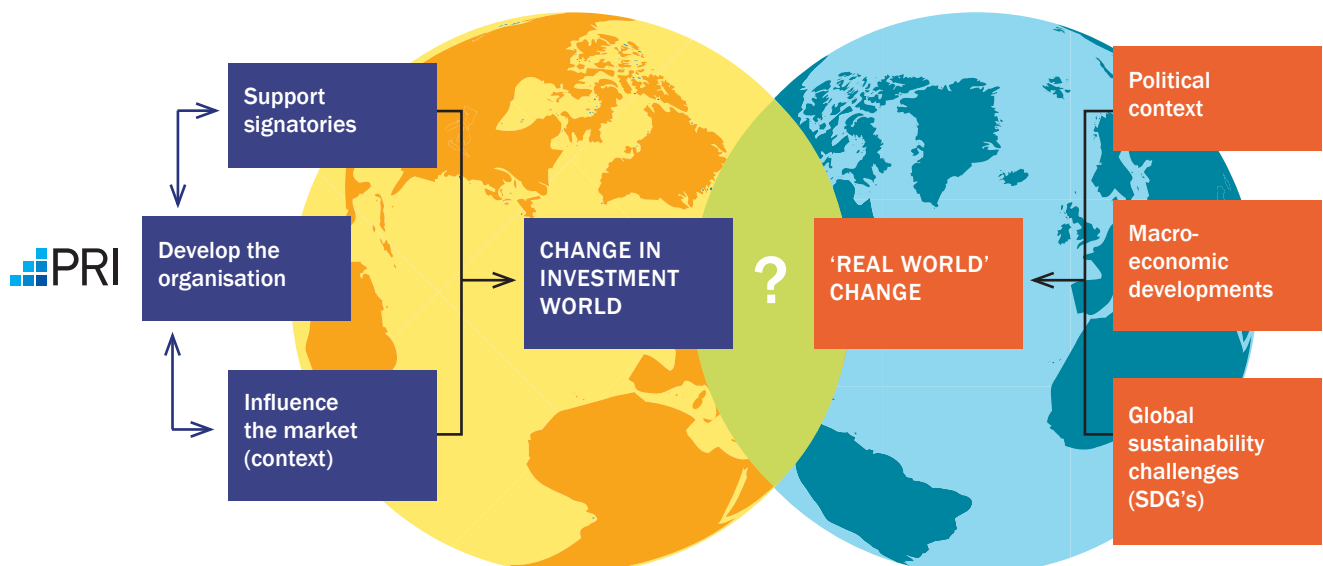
PRI

Support signatories

Develop the organisation

Influence the market (context)

CHANGE IN INVESTMENT WORLD

?

'REAL WORLD' CHANGE

Political context

Macroeconomic developments

Global sustainability challenges (SDG's)